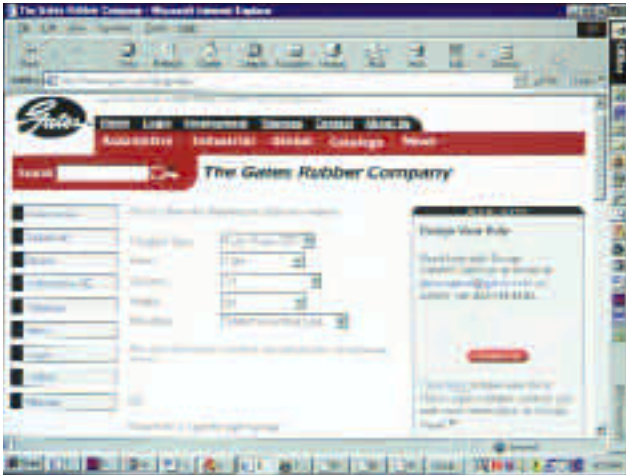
The Gates Rubber Company - Microsoft Internet Explorer

Gates

Home Login Employment Sitemap Contact About Us

Automotive Industrial Global Catalogs News

Search

The Gates Rubber Company

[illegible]

Product Type

Year

Vehicle

Engine

Design Your Belt

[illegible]